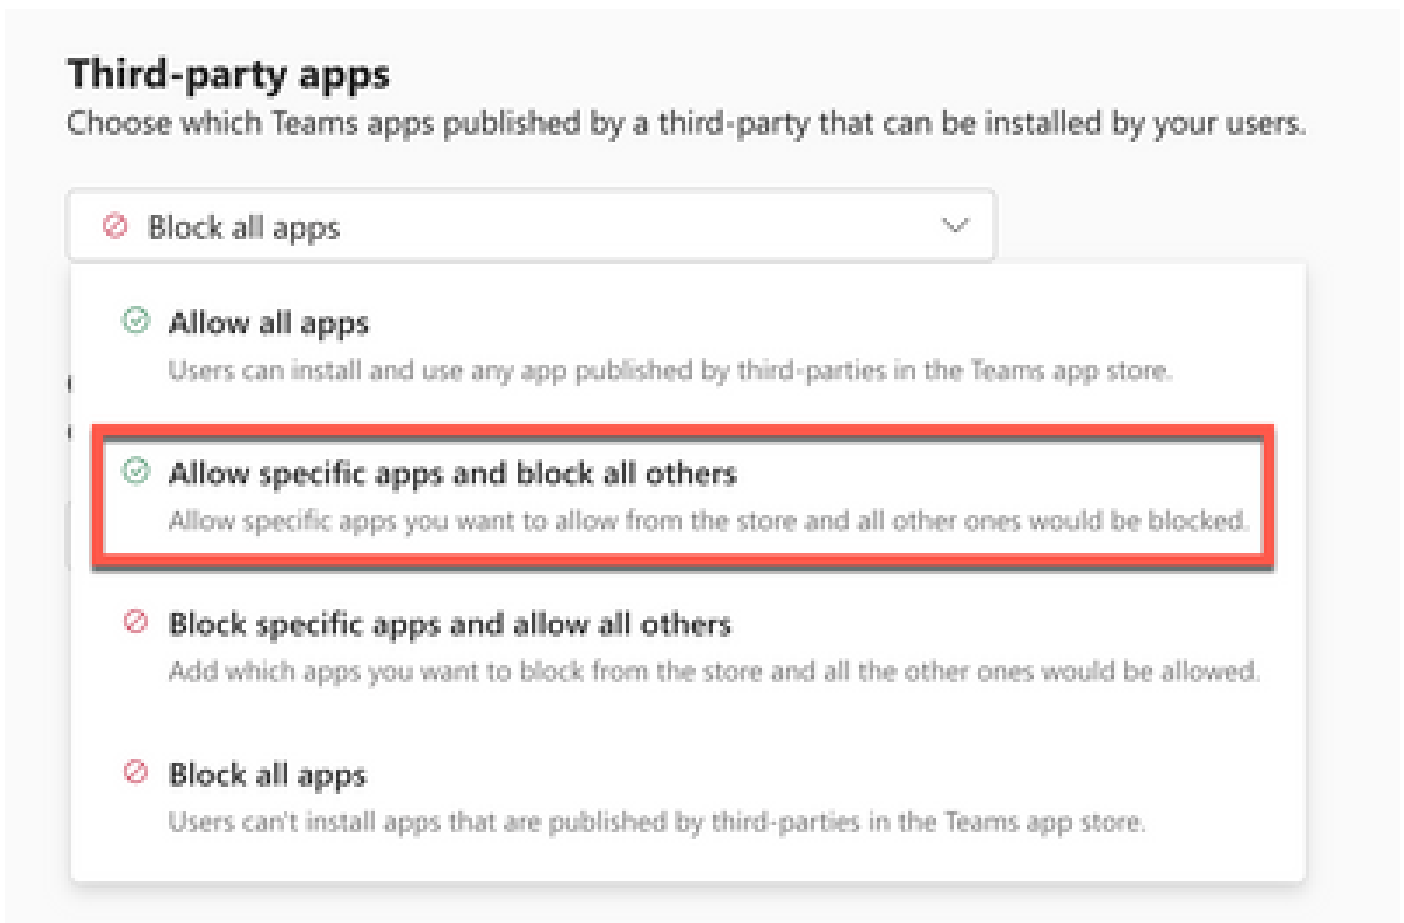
Third-party apps
Choose which Teams apps published by a third-party that can be installed by your users.

Block all apps

Allow all apps
Users can install and use any app published by third-parties in the Teams app store.

Allow specific apps and block all others
Allow specific apps you want to allow from the store and all other ones would be blocked.

Block specific apps and allow all others
Add which apps you want to block from the store and all the other ones would be allowed.

Block all apps
Users can't install apps that are published by third-parties in the Teams app store.